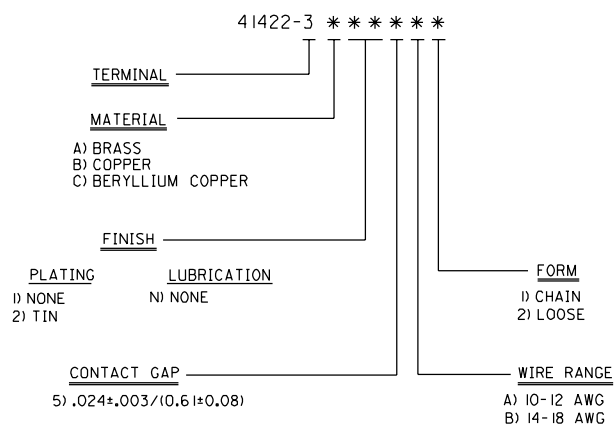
41422-3 * * * * * *

TERMINAL

MATERIAL

A) BRASS
B) COPPER
C) BERYLLIUM COPPER

FINISH

PLATING
1) NONE
2) TIN

LUBRICATION
N) NONE

FORM
1) CHAIN
2) LOOSE

CONTACT GAP
5) .024±.003/(0.61±0.08)

WIRE RANGE
A) 10-12 AWG
B) 14-18 AWG